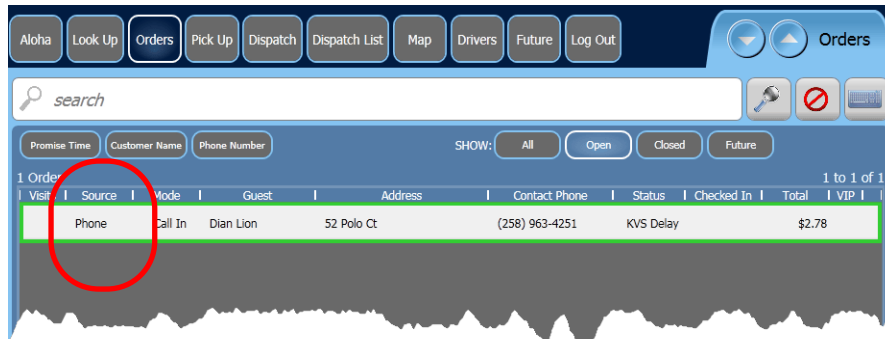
Aloha | Look Up | Orders | Pick Up | Dispatch | Dispatch List | Map | Drivers | Future | Log Out

Orders

search

Promise Time | Customer Name | Phone Number

SHOW: All | Open | Closed | Future

1 Order

1 to 1 of 1

| Visit | Source | Mode | Guest | Address | Contact Phone | Status | Checked In | Total | VIP |
|---|---|---|---|---|---|---|---|---|---|
| | Phone | Call In | Dian Lion | 52 Polo Ct | (258) 963-4251 | KVS Delay | | $2.78 | |